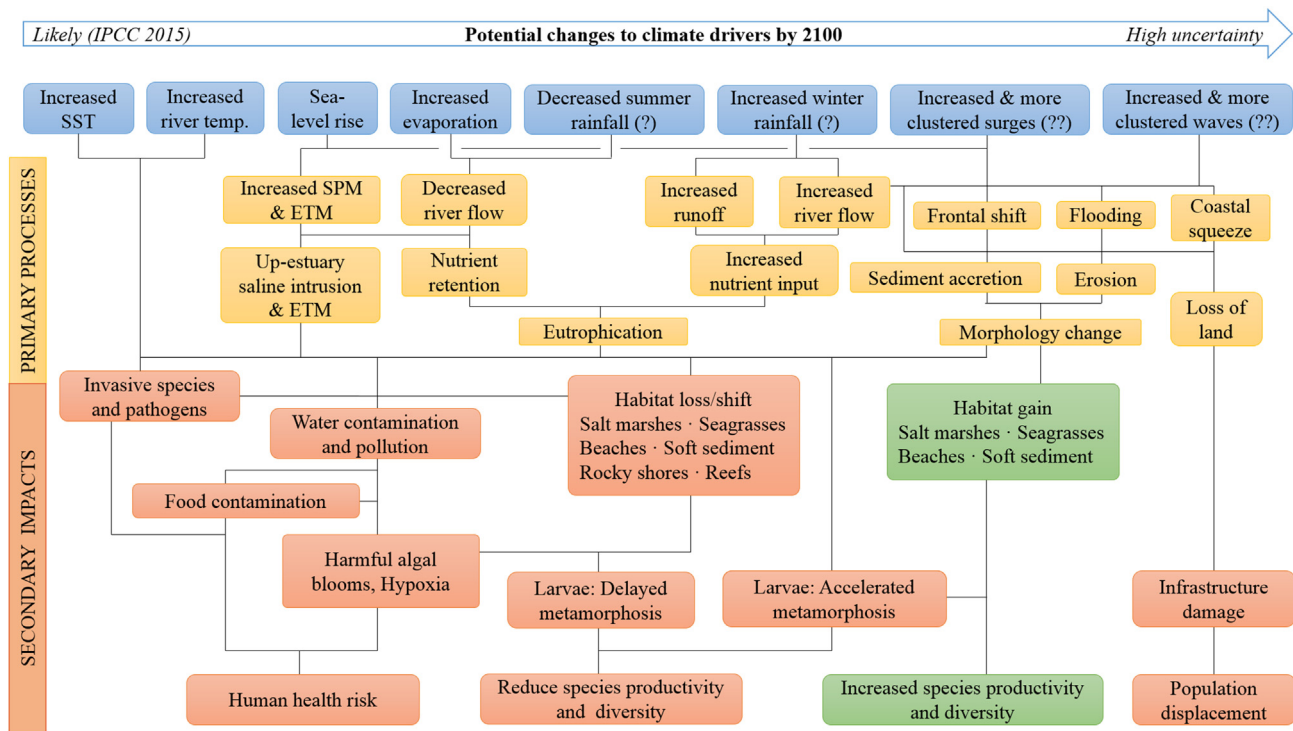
Likely (IPCC 2015)

Potential changes to climate drivers by 2100

High uncertainty

Increased SST

Increased river temp.

Sea-level rise

Increased evaporation

Decreased summer rainfall (?)

Increased winter rainfall (?)

Increased & more clustered surges (??)

Increased & more clustered waves (??)

PRIMARY PROCESSES

Increased SPM & ETM

Decreased river flow

Increased runoff

Increased river flow

Frontal shift

Flooding

Coastal squeeze

Up-estuary saline intrusion & ETM

Nutrient retention

Increased nutrient input

Sediment accretion

Erosion

Loss of land

Eutrophication

Morphology change

SECONDARY IMPACTS

Invasive species and pathogens

Water contamination and pollution

Habitat loss/shift
Salt marshes · Seagrasses
Beaches · Soft sediment
Rocky shores · Reefs

Habitat gain
Salt marshes · Seagrasses
Beaches · Soft sediment

Food contamination

Harmful algal blooms, Hypoxia

Larvae: Delayed metamorphosis

Larvae: Accelerated metamorphosis

Infrastructure damage

Human health risk

Reduce species productivity and diversity

Increased species productivity and diversity

Population displacement